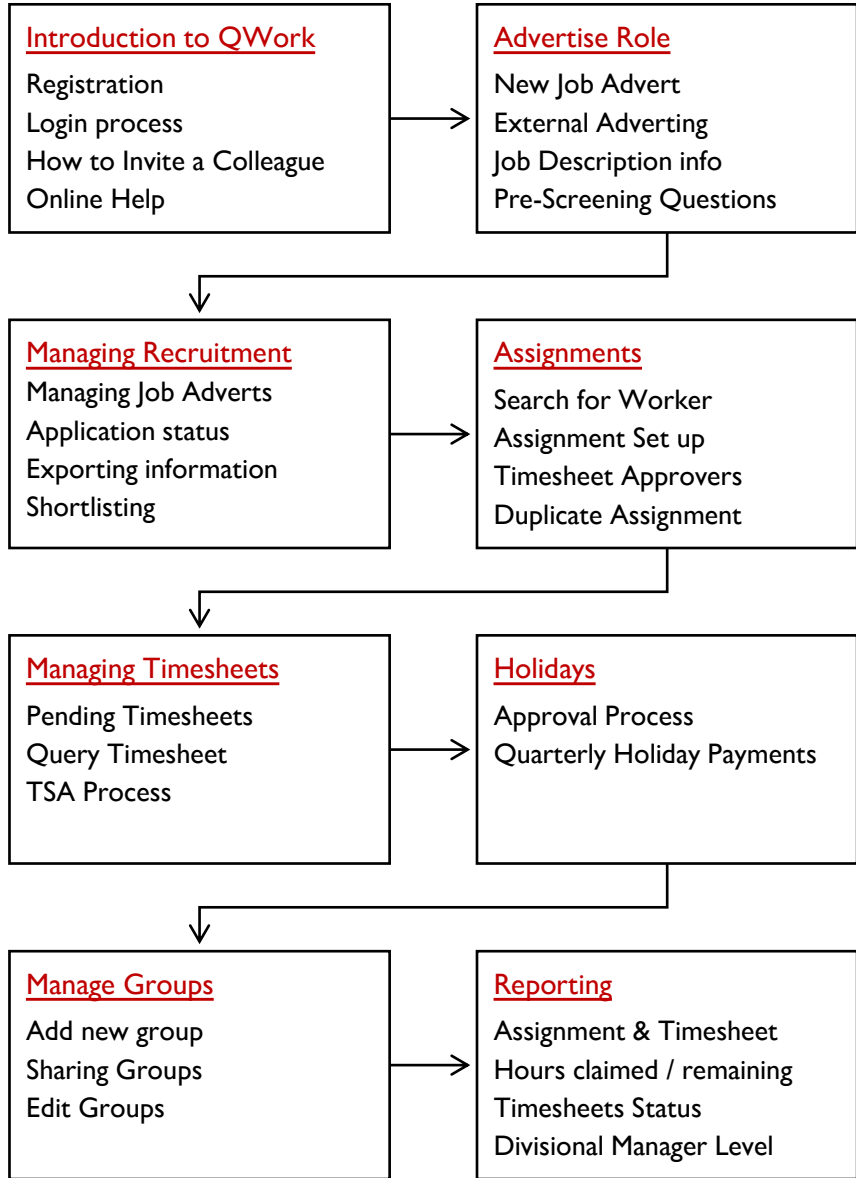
Introduction to QWork
Registration
Login process
How to Invite a Colleague
Online Help

Advertise Role
New Job Advert
External Adverting
Job Description info
Pre-Screening Questions

Managing Recruitment
Managing Job Adverts
Application status
Exporting information
Shortlisting

Assignments
Search for Worker
Assignment Set up
Timesheet Approvers
Duplicate Assignment

Managing Timesheets
Pending Timesheets
Query Timesheet
TSA Process

Holidays
Approval Process
Quarterly Holiday Payments

Manage Groups
Add new group
Sharing Groups
Edit Groups

Reporting
Assignment & Timesheet
Hours claimed / remaining
Timesheets Status
Divisional Manager Level